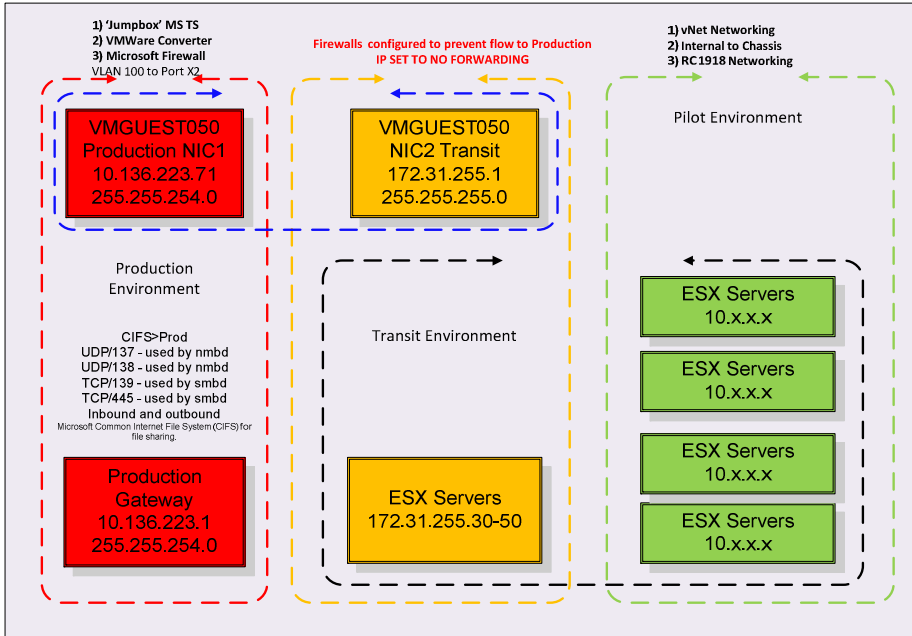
1) 'Jumpbox' MS TS
2) VMWare Converter
3) Microsoft Firewall
VLAN 100 to Port X2

Firewalls configured to prevent flow to Production
IP SET TO NO FORWARDING

1) vNet Networking
2) Internal to Chassis
3) RC1918 Networking

VMGUEST050
Production NIC1
10.136.223.71
255.255.254.0

VMGUEST050
NIC2 Transit
172.31.255.1
255.255.255.0

Pilot Environment

Production Environment

CIFS>Prod
UDP/137 - used by nmbd
UDP/138 - used by nmbd
TCP/139 - used by smbd
TCP/445 - used by smbd
Inbound and outbound
Microsoft Common Internet File System (CIFS) for file sharing.

Transit Environment

ESX Servers
10.x.x.x

ESX Servers
10.x.x.x

ESX Servers
10.x.x.x

ESX Servers
10.x.x.x

Production Gateway
10.136.223.1
255.255.254.0

ESX Servers
172.31.255.30-50